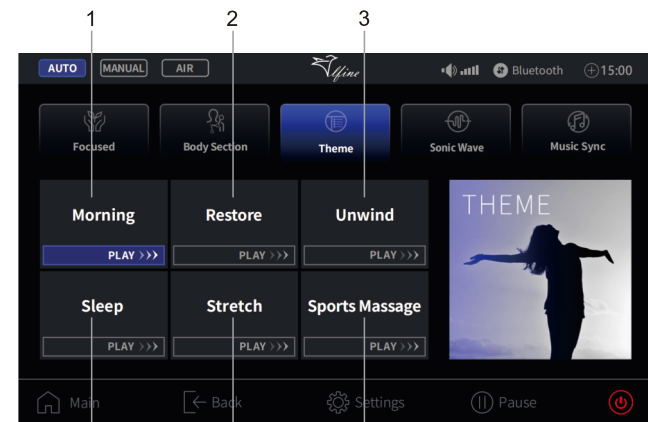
1
2
3

AUTO MANUAL AIR
Affine
Bluetooth 15:00

Focused
Body Section
Theme
Sonic Wave
Music Sync

Morning
PLAY >>>
Restore
PLAY >>>
Unwind
PLAY >>>
THEME

Sleep
PLAY >>>
Stretch
PLAY >>>
Sports Massage
PLAY >>>

Main
Back
Settings
Pause